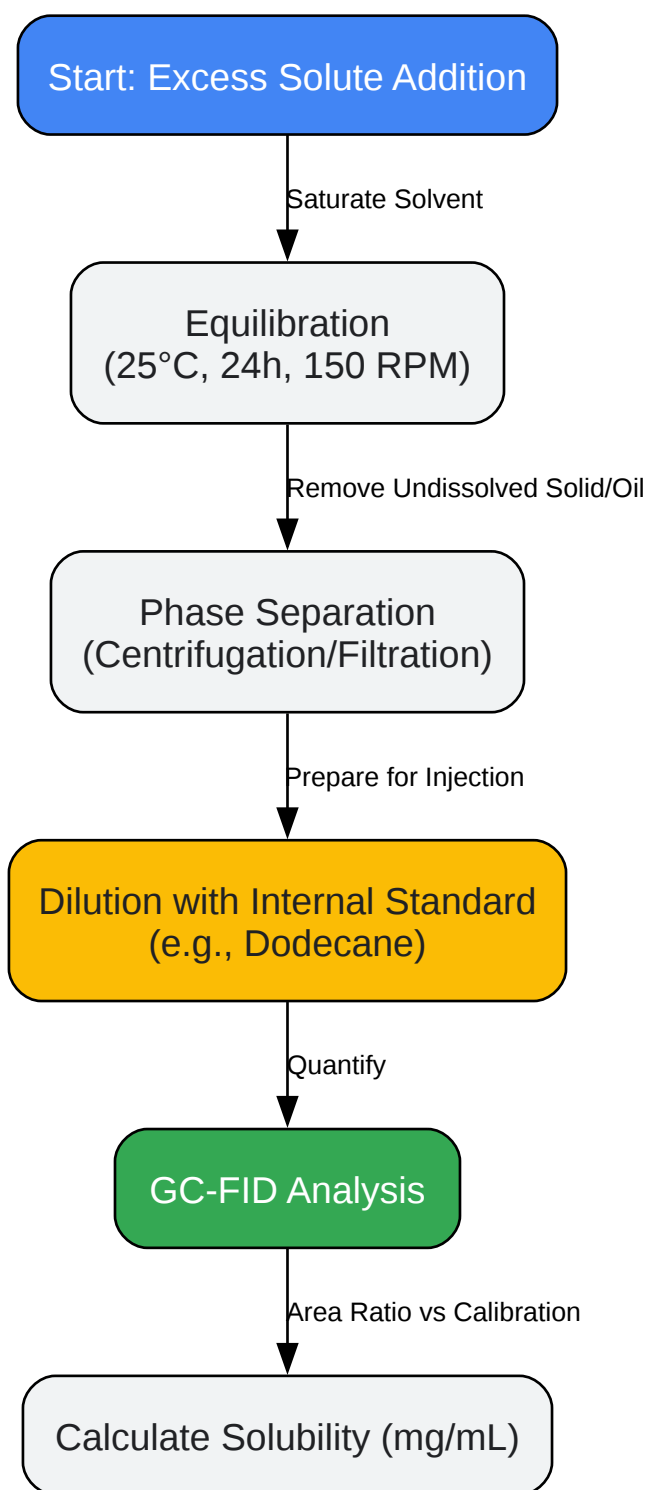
Start: Excess Solute Addition

Saturate Solvent

Equilibration
(25°C, 24h, 150 RPM)

Remove Undissolved Solid/Oil

Phase Separation
(Centrifugation/Filtration)

Prepare for Injection

Dilution with Internal Standard
(e.g., Dodecane)

Quantify

GC-FID Analysis

Area Ratio vs Calibration

Calculate Solubility (mg/mL)